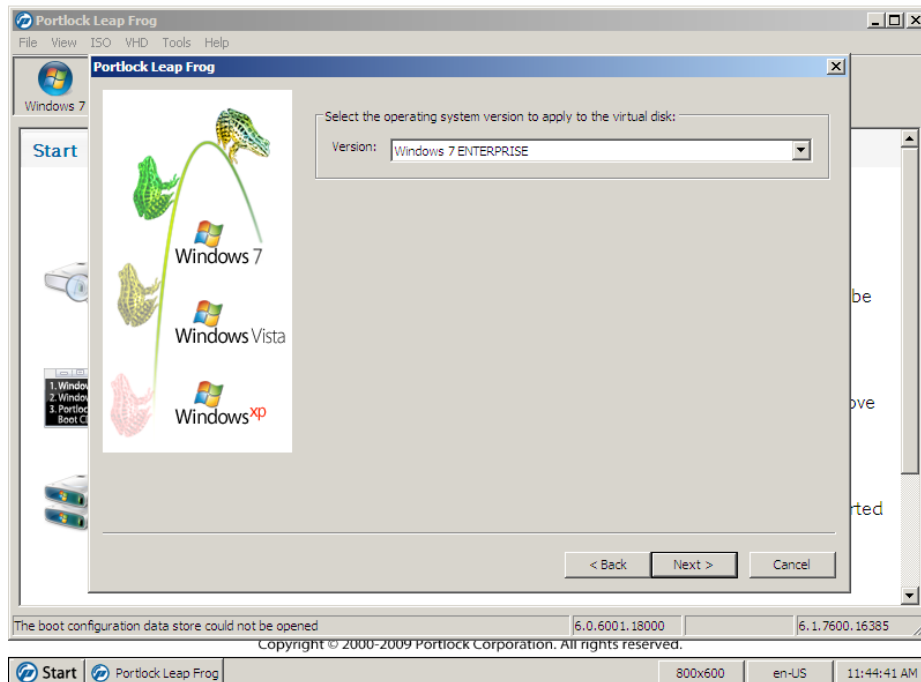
Portlock Leap Frog

File View ISO VHD Tools Help

Windows 7

Start

Portlock Leap Frog

Windows 7

Windows Vista

Windows xp

Select the operating system version to apply to the virtual disk:

Version: Windows 7 ENTERPRISE

1. Window
2. Window
3. Portloc
Boot C

be

ove

rted

< Back

Next >

Cancel

The boot configuration data store could not be opened

6.0.6001.18000

6.1.7600.16385

Copyright © 2000-2009 Portlock Corporation. All rights reserved.

Start

Portlock Leap Frog

800x600

en-US

11:44:41 AM